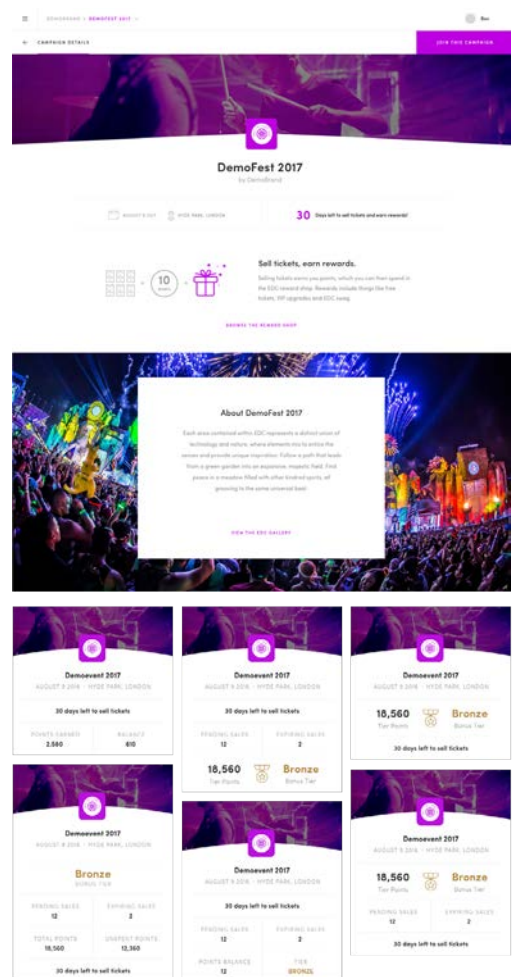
DEMOBRAND > DEMOFEST 2017

Ben

CAMPAIGN DETAILS

JOIN THIS CAMPAIGN

DemoFest 2017

by DemoBrand

AUGUST 9, 2017

HYDE PARK, LONDON

30 Days left to sell tickets and earn rewards!

10

POINTS

Sell tickets, earn rewards.

Selling tickets earns you points, which you can then spend in the EDC reward shop. Rewards include things like free tickets, VIP upgrades and EDC swag.

BROWSE THE REWARD SHOP

About DemoFest 2017

Each area contained within EDC represents a distinct union of technology and nature, where elements mix to entice the senses and provide unique inspiration. Follow a path that leads from a green garden into an expansive, majestic field. Find peace in a meadow filled with other kindred spirits, all grooving to the same universal beat.

VIEW THE EDC GALLERY

Demoevent 2017

AUGUST 9, 2016 · HYDE PARK, LONDON

30 days left to sell tickets

| POINTS EARNED | BALANCE |
|---|---|
| 2,560 | 610 |

Demoevent 2017

AUGUST 9, 2016 · HYDE PARK, LONDON

30 days left to sell tickets

| PENDING SALES | EXPIRING SALES |
|---|---|
| 12 | 2 |

18,560 Tier Points

Bronze Bonus Tier

Demoevent 2017

AUGUST 9, 2016 · HYDE PARK, LONDON

18,560 Tier Points

Bronze Bonus Tier

30 days left to sell tickets

Demoevent 2017

AUGUST 9, 2016 · HYDE PARK, LONDON

Bronze

Bonus Tier

| PENDING SALES | EXPIRING SALES |
|---|---|
| 12 | 2 |
| TOTAL POINTS | UNSPENT POINTS |
| 18,560 | 12,360 |

30 days left to sell tickets

Demoevent 2017

AUGUST 9, 2016 · HYDE PARK, LONDON

30 days left to sell tickets

| PENDING SALES | EXPIRING SALES |
|---|---|
| 12 | 2 |
| POINTS BALANCE | TIER |
| 12 | BRONZE |

Demoevent 2017

AUGUST 9, 2016 · HYDE PARK, LONDON

18,560 Tier Points

Bronze Bonus Tier

| PENDING SALES | EXPIRING SALES |
|---|---|
| 12 | 2 |

30 days left to sell tickets